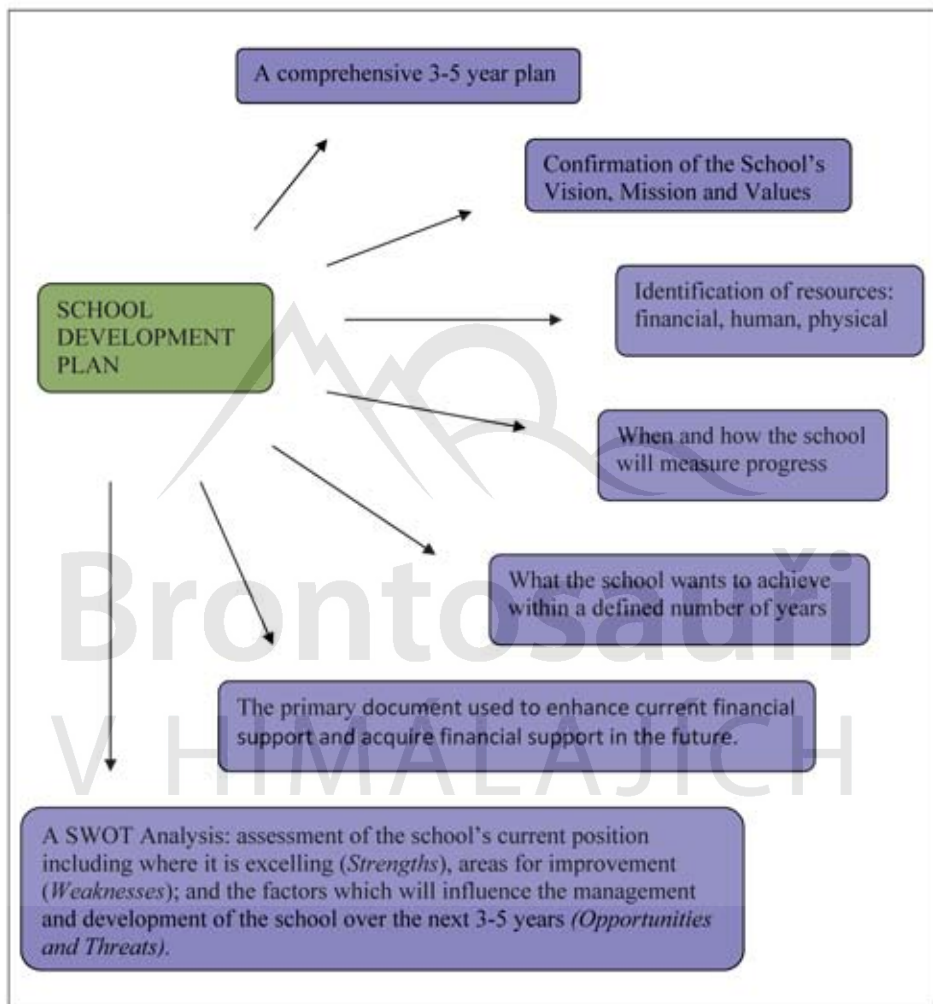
SCHOOL DEVELOPMENT PLAN

A comprehensive 3-5 year plan

Confirmation of the School's Vision, Mission and Values

Identification of resources: financial, human, physical

When and how the school will measure progress

What the school wants to achieve within a defined number of years

The primary document used to enhance current financial support and acquire financial support in the future.

A SWOT Analysis: assessment of the school's current position including where it is excelling (*Strengths*), areas for improvement (*Weaknesses*); and the factors which will influence the management and development of the school over the next 3-5 years *(Opportunities and Threats).*

Brontosauři V HIMALÁJÍCH